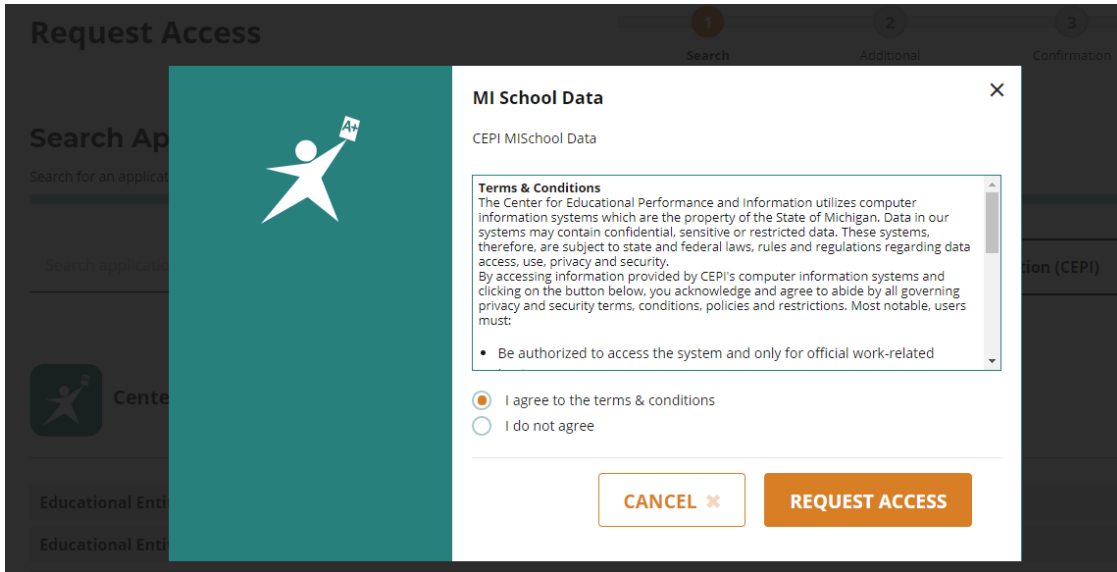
Request Access

1 Search
2 Additional
3 Confirmation

Search Ap

Search for an applica

Search applicatio

tion (CEPI)

Cente

Educational Enti

Educational Enti

A+

MI School Data

×

CEPI MISchool Data

Terms & Conditions
The Center for Educational Performance and Information utilizes computer information systems which are the property of the State of Michigan. Data in our systems may contain confidential, sensitive or restricted data. These systems, therefore, are subject to state and federal laws, rules and regulations regarding data access, use, privacy and security.
By accessing information provided by CEPI's computer information systems and clicking on the button below, you acknowledge and agree to abide by all governing privacy and security terms, conditions, policies and restrictions. Most notable, users must:

• Be authorized to access the system and only for official work-related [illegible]

I agree to the terms & conditions
I do not agree

CANCEL ✖

REQUEST ACCESS